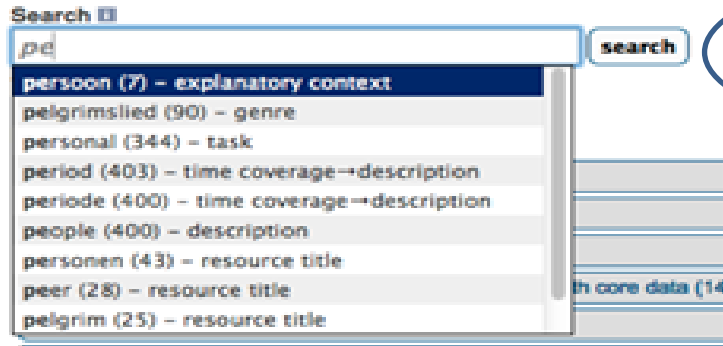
Search

pe

search

persoon (7) – explanatory context
pelgrimslied (90) – genre
personal (344) – task
period (403) – time coverage→description
periode (400) – time coverage→description
people (400) – description
personen (43) – resource title
peer (28) – resource title
pelgrim (25) – resource title

th core data (14